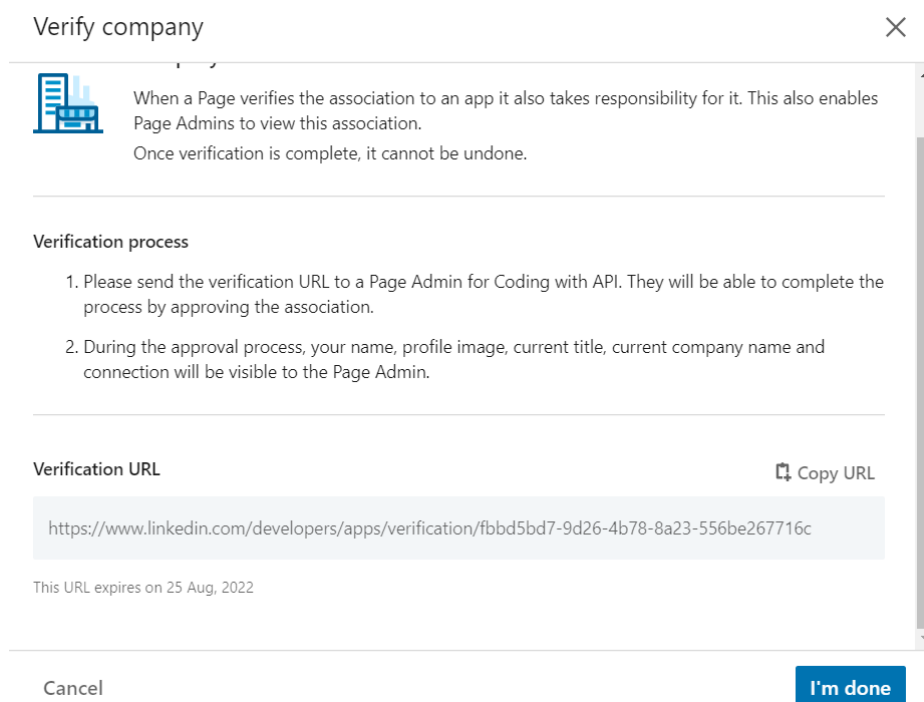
Verify company

When a Page verifies the association to an app it also takes responsibility for it. This also enables Page Admins to view this association.

Once verification is complete, it cannot be undone.

Verification process

1. Please send the verification URL to a Page Admin for Coding with API. They will be able to complete the process by approving the association.

2. During the approval process, your name, profile image, current title, current company name and connection will be visible to the Page Admin.

Verification URL

Copy URL

https://www.linkedin.com/developers/apps/verification/fbbd5bd7-9d26-4b78-8a23-556be267716c

This URL expires on 25 Aug, 2022

Cancel

I'm done